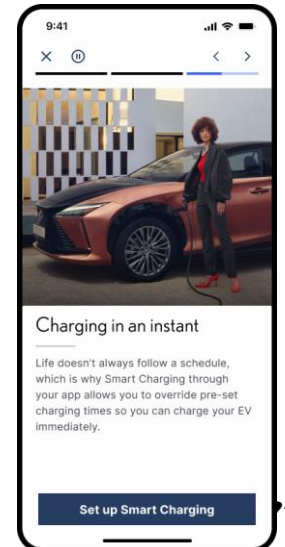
9:41

Charging in an instant

Life doesn't always follow a schedule, which is why Smart Charging through your app allows you to override pre-set charging times so you can charge your EV immediately.

Set up Smart Charging